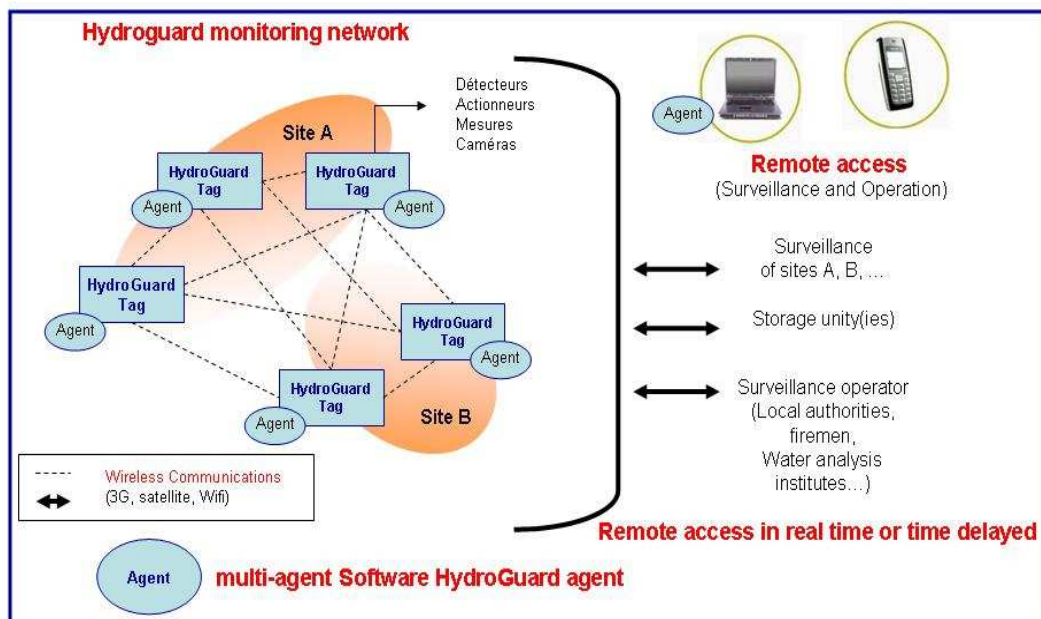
Hydroguard monitoring network

Détecteurs
Actionneurs
Mesures
Caméras

Site A

HydroGuard Tag
Agent

HydroGuard Tag
Agent

HydroGuard Tag
Agent

HydroGuard Tag
Agent

HydroGuard Tag
Agent

Site B

Agent

Remote access
(Surveillance and Operation)

Surveillance of sites A, B, ...

Storage unity(ies)

Surveillance operator (Local authorities, firemen, Water analysis institutes...)

Wireless Communications
(3G, satellite, Wifi)

Remote access in real time or time delayed

Agent

multi-agent Software HydroGuard agent